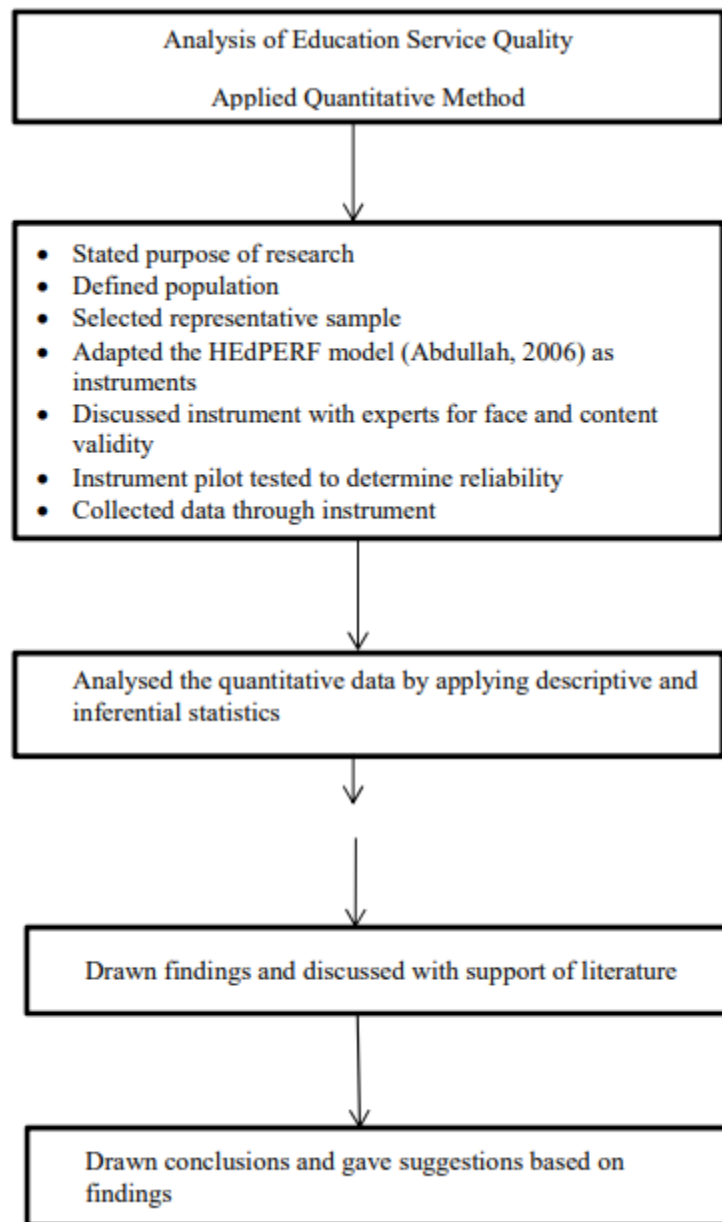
Analysis of Education Service Quality

Applied Quantitative Method

- Stated purpose of research
- Defined population
- Selected representative sample
- Adapted the HEdPERF model (Abdullah, 2006) as instruments
- Discussed instrument with experts for face and content validity
- Instrument pilot tested to determine reliability
- Collected data through instrument

Analysed the quantitative data by applying descriptive and inferential statistics

Drawn findings and discussed with support of literature

Drawn conclusions and gave suggestions based on findings